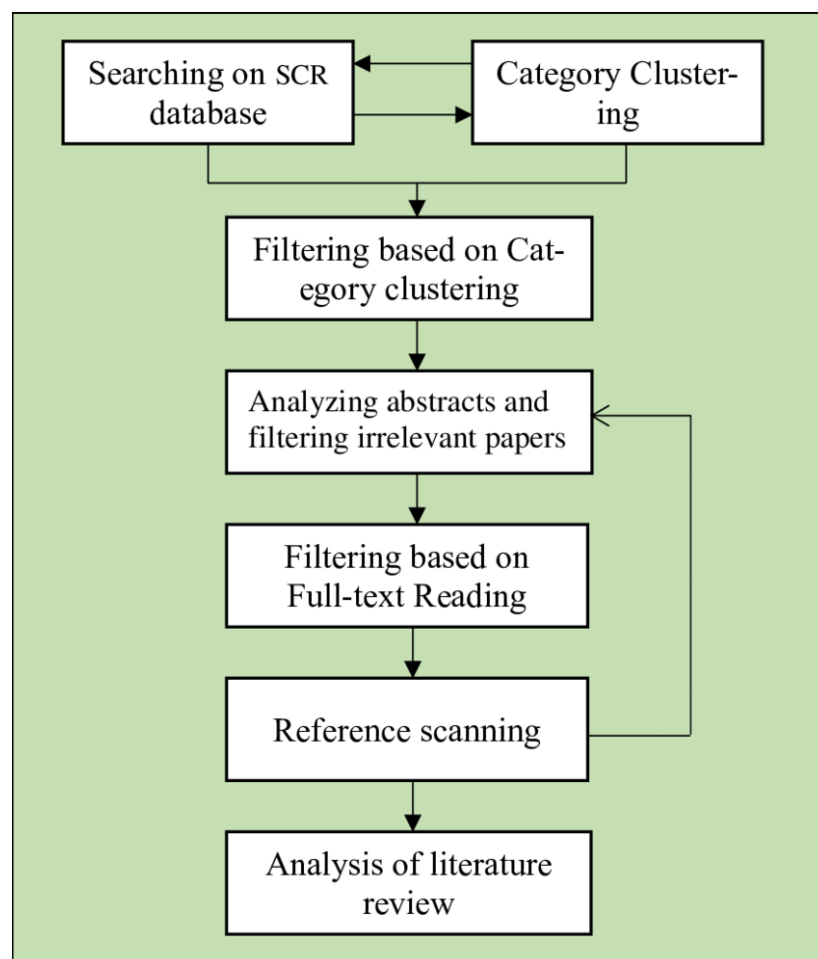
Searching on SCR database

Category Clustering

Filtering based on Category clustering

Analyzing abstracts and filtering irrelevant papers

Filtering based on Full-text Reading

Reference scanning

Analysis of literature review